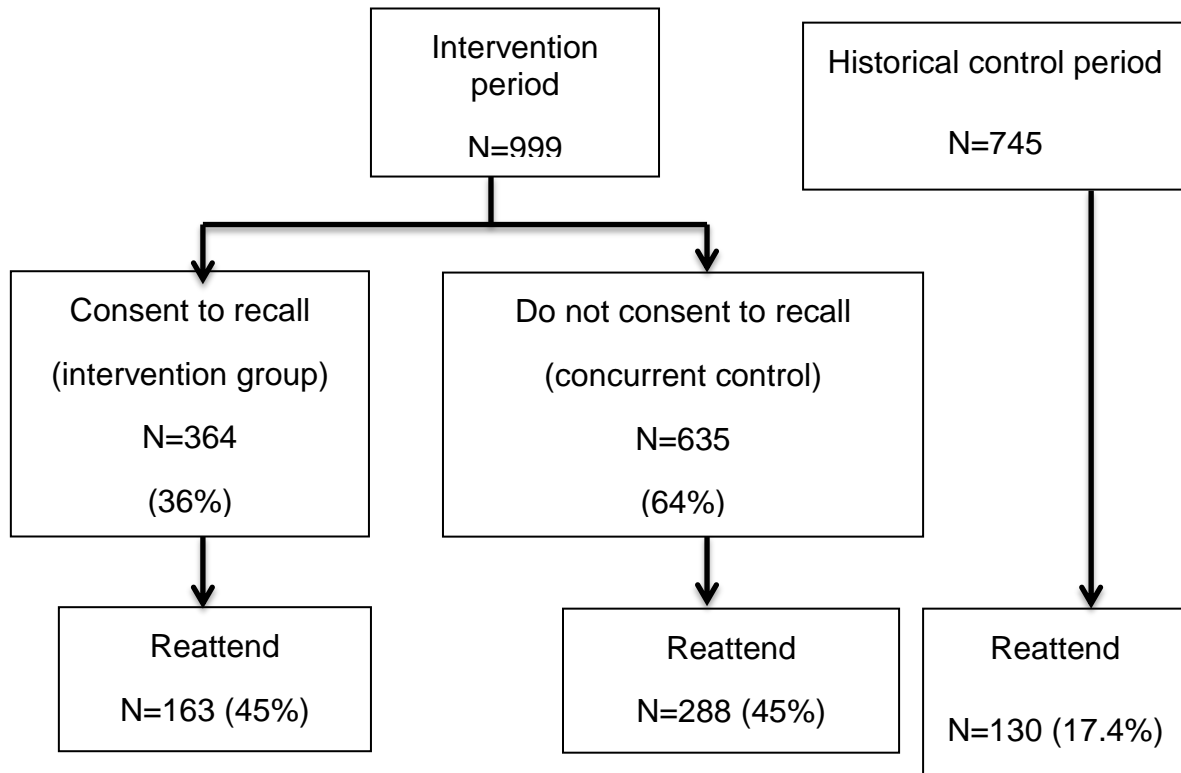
Intervention period

N=999

Historical control period

N=745

Consent to recall

(intervention group)

N=364

(36%)

Do not consent to recall

(concurrent control)

N=635

(64%)

Reattend

N=163 (45%)

Reattend

N=288 (45%)

Reattend

N=130 (17.4%)